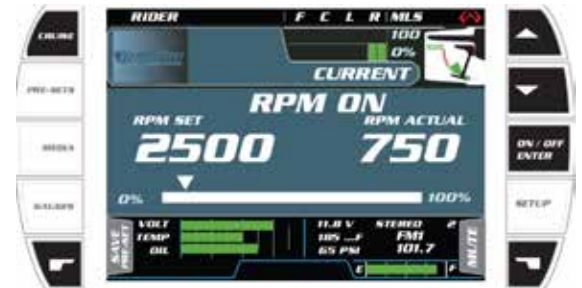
CRUISE

PRE-SETS

MEDIA

GAUGES

RIDER

F C L R MLS

100

0%

CURRENT

RPM ON

RPM SET

RPM ACTUAL

2500

750

0%

100%

SAVE PRESET

VOLT

TEMP

OIL

11.8 V

185 °F

65 PSI

STEREO

2

FM1

101.7

MUTE

E

F

ON / OFF ENTER

SETUP